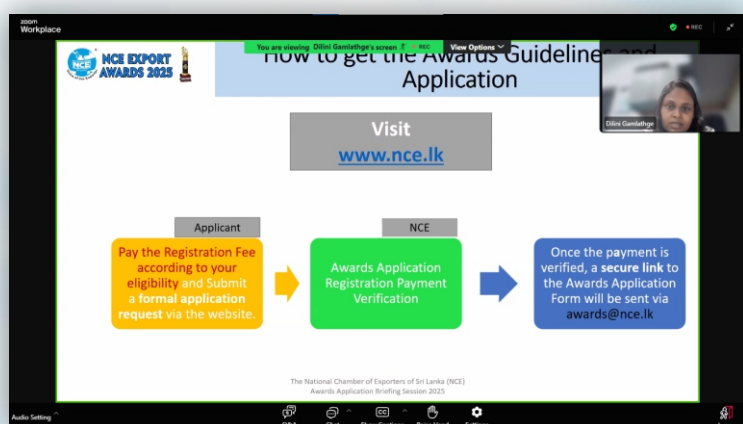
zoom
Workplace

REC

You are viewing Dilini Gamlathge's screen
REC
View Options

NCE EXPORT AWARDS 2025

How to get the Awards Guidelines and Application

Dilini Gamlathge

Visit
www.nce.lk

Applicant

NCE

Pay the Registration Fee according to your eligibility and Submit a formal application request via the website.

Awards Application Registration Payment Verification

Once the payment is verified, a secure link to the Awards Application Form will be sent via awards@nce.lk

The National Chamber of Exporters of Sri Lanka (NCE)
Awards Application Briefing Session 2025

Audio Setting